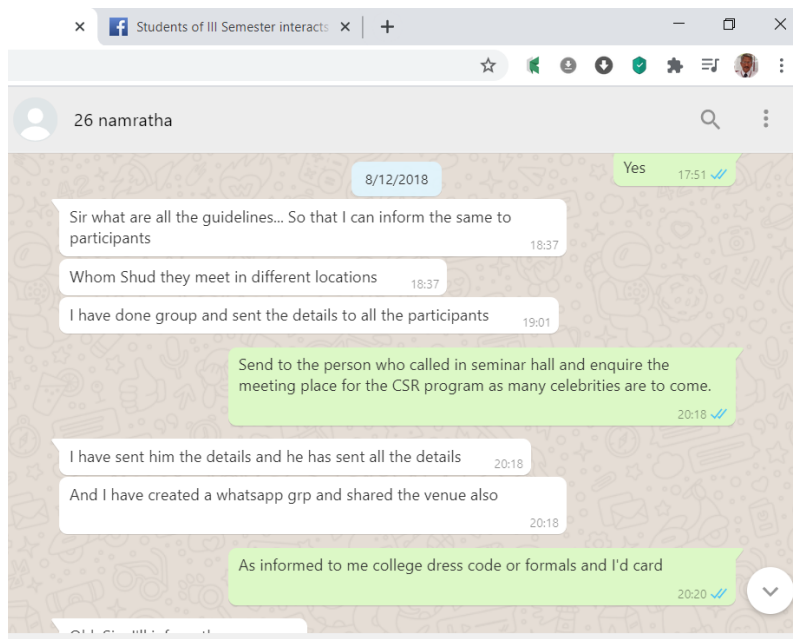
Students of III Semester interacts

26 namratha

Yes 17:51

8/12/2018

Sir what are all the guidelines... So that I can inform the same to participants 18:37

Whom Shud they meet in different locations 18:37

I have done group and sent the details to all the participants 19:01

Send to the person who called in seminar hall and enquire the meeting place for the CSR program as many celebrities are to come. 20:18

I have sent him the details and he has sent all the details 20:18

And I have created a whatsapp grp and shared the venue also 20:18

As informed to me college dress code or formals and I'd card 20:20

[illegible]